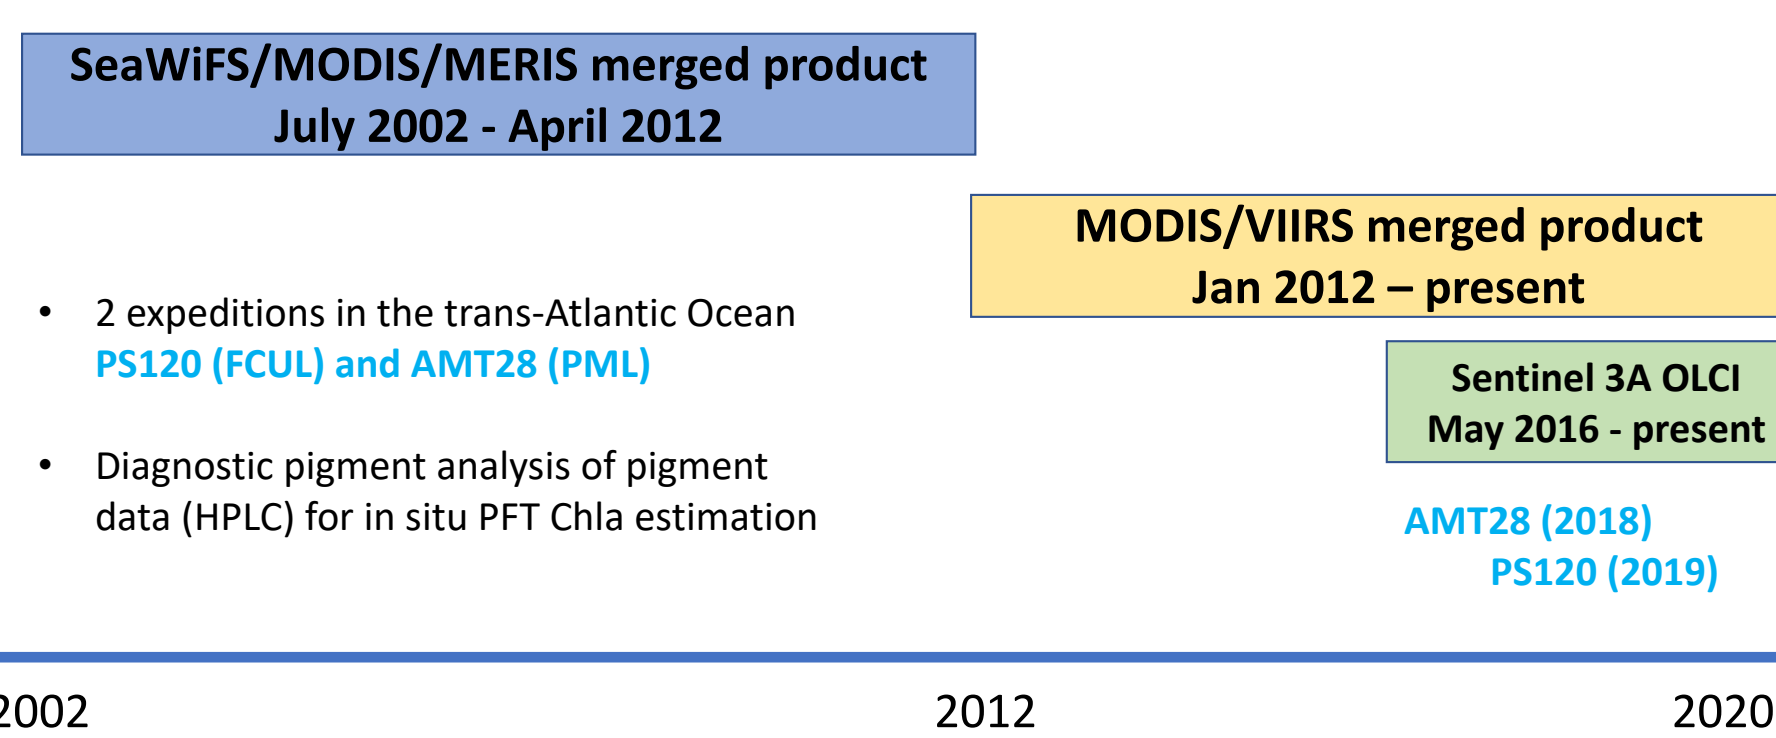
SeaWiFS/MODIS/MERIS merged product
July 2002 - April 2012

MODIS/VIIRS merged product
Jan 2012 – present

• 2 expeditions in the trans-Atlantic Ocean
PS120 (FCUL) and AMT28 (PML)

• Diagnostic pigment analysis of pigment data (HPLC) for in situ PFT Chla estimation

Sentinel 3A OLCI
May 2016 - present

AMT28 (2018)
PS120 (2019)

2002
2012
2020